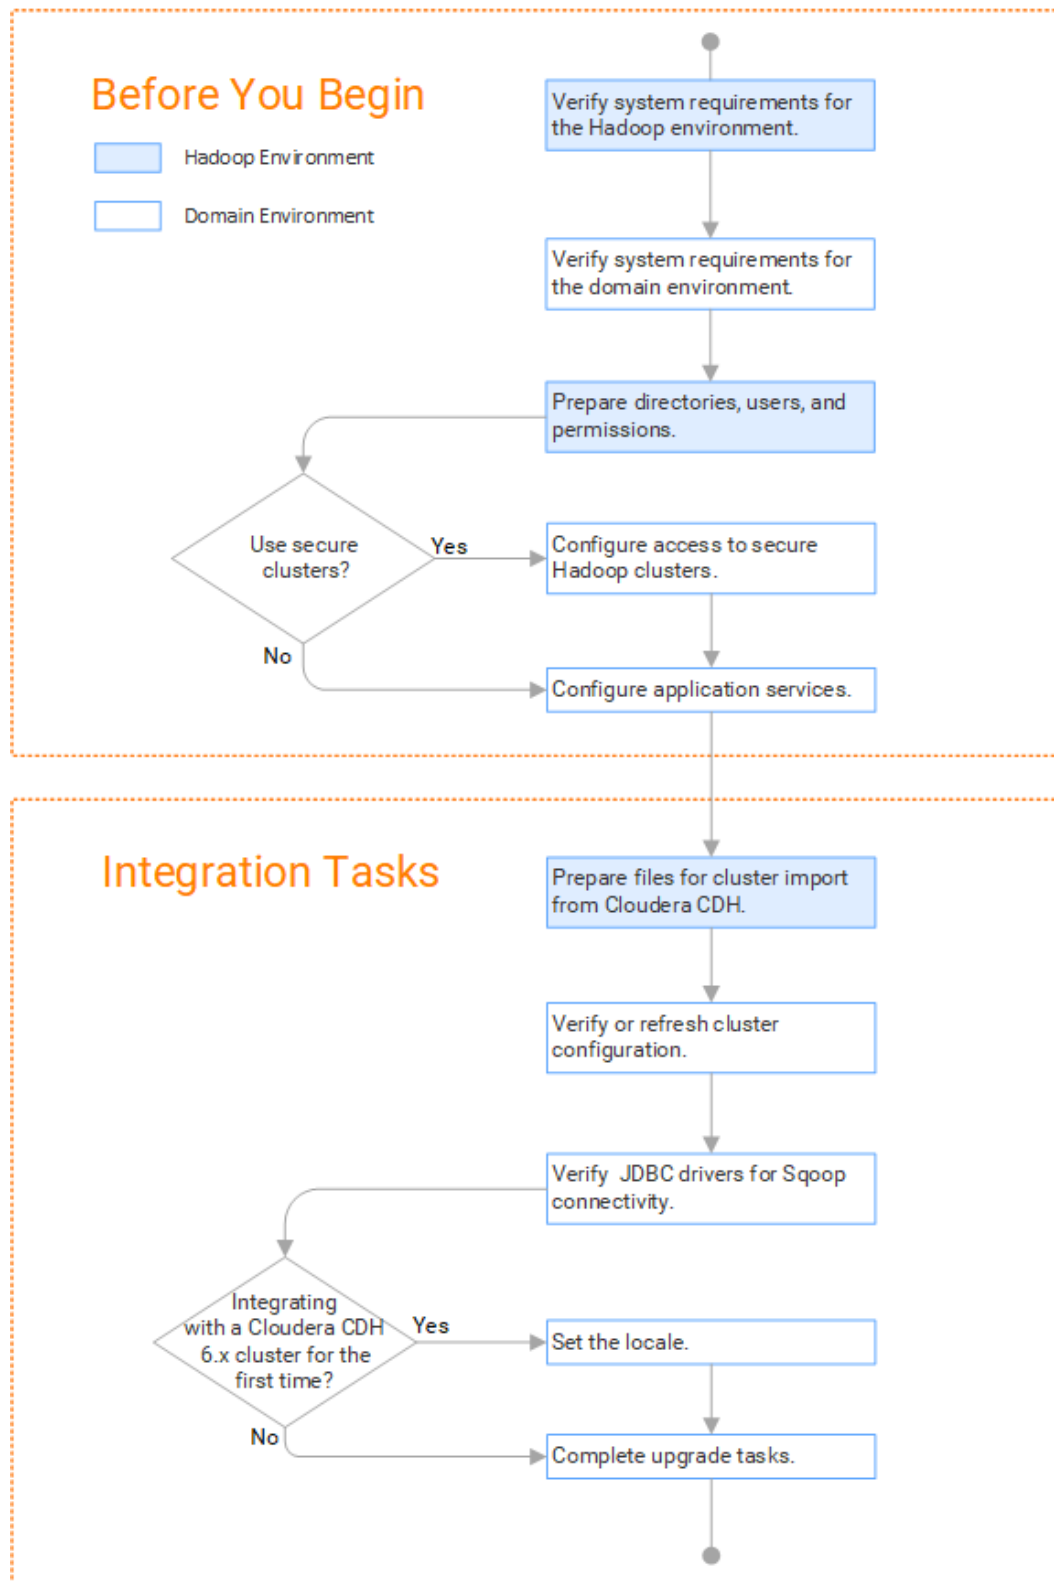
Before You Begin

Hadoop Environment

Domain Environment

Verify system requirements for the Hadoop environment.

Verify system requirements for the domain environment.

Prepare directories, users, and permissions.

Use secure clusters?

Yes

Configure access to secure Hadoop clusters.

No

Configure application services.

Integration Tasks

Prepare files for cluster import from Cloudera CDH.

Verify or refresh cluster configuration.

Verify JDBC drivers for Sqoop connectivity.

Integrating with a Cloudera CDH 6.x cluster for the first time?

Yes

Set the locale.

No

Complete upgrade tasks.